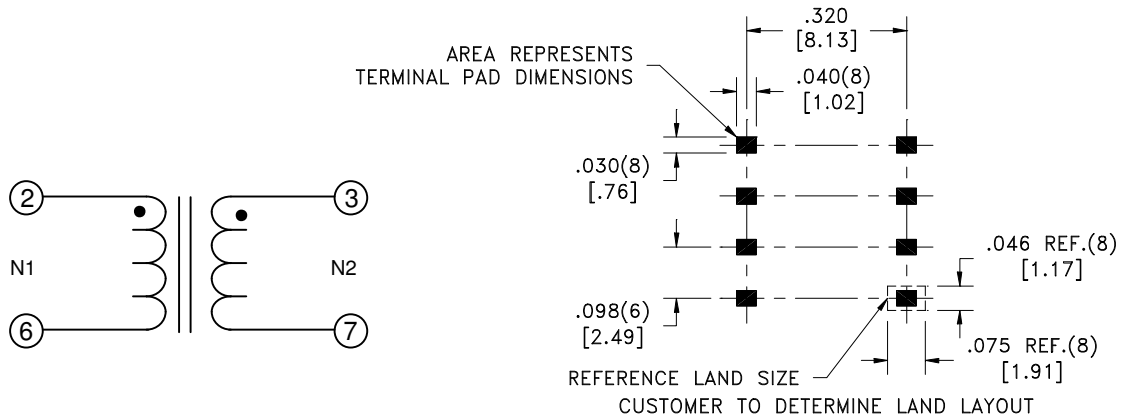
2

N1

6

3

N2

7

AREA REPRESENTS TERMINAL PAD DIMENSIONS

.320 [8.13]

.040(8) [1.02]

.030(8) [.76]

.098(6) [2.49]

.046 REF.(8) [1.17]

.075 REF.(8) [1.91]

REFERENCE LAND SIZE

CUSTOMER TO DETERMINE LAND LAYOUT